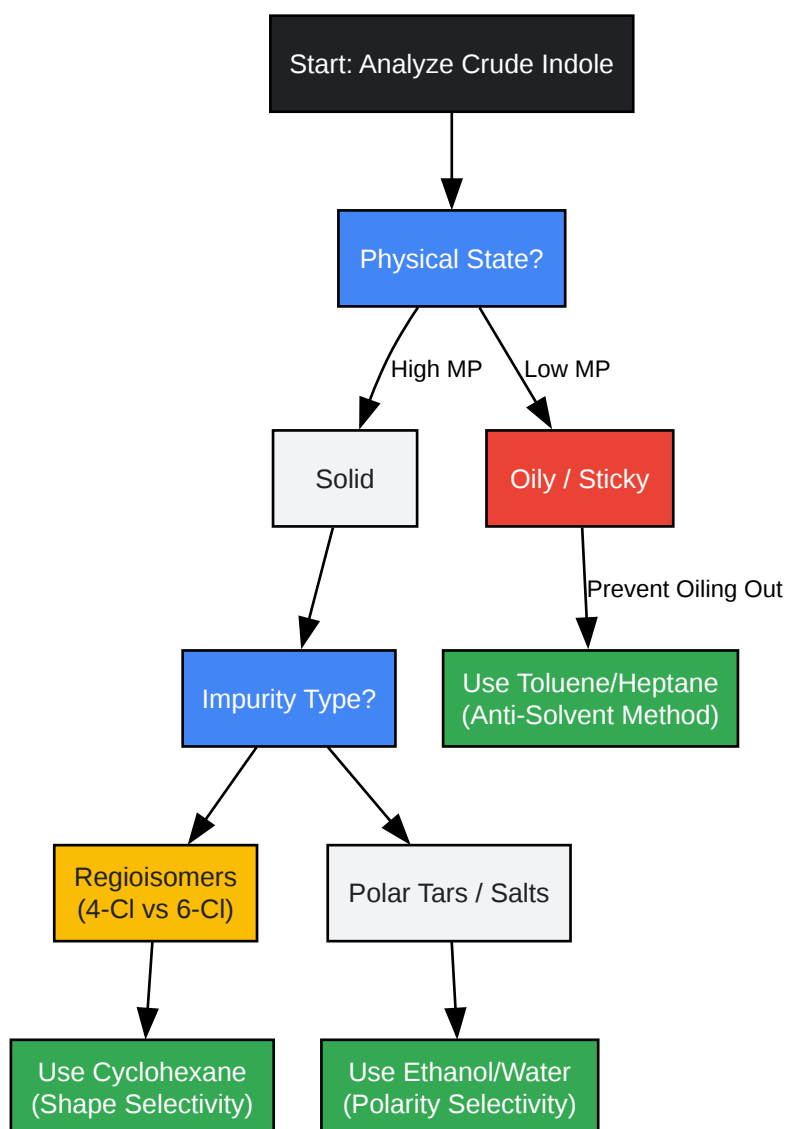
Start: Analyze Crude Indole

Physical State?

High MP

Low MP

Solid

Oily / Sticky

Prevent Oiling Out

Impurity Type?

Use Toluene/Heptane (Anti-Solvent Method)

Regioisomers (4-Cl vs 6-Cl)

Polar Tars / Salts

Use Cyclohexane (Shape Selectivity)

Use Ethanol/Water (Polarity Selectivity)